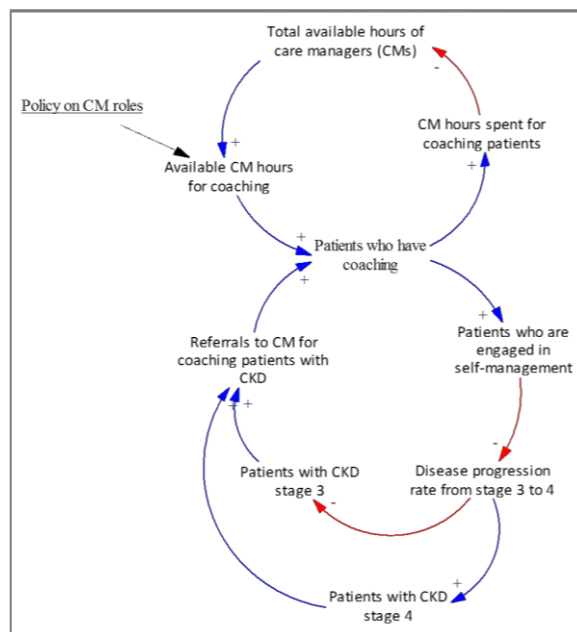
Total available hours of care managers (CMs)

-

Policy on CM roles

+

CM hours spent for coaching patients

Available CM hours for coaching

+

+

Patients who have coaching

+

+

Patients who are engaged in self-management

Referrals to CM for coaching patients with CKD

+ +

-

Patients with CKD stage 3

Disease progression rate from stage 3 to 4

-

+

Patients with CKD stage 4